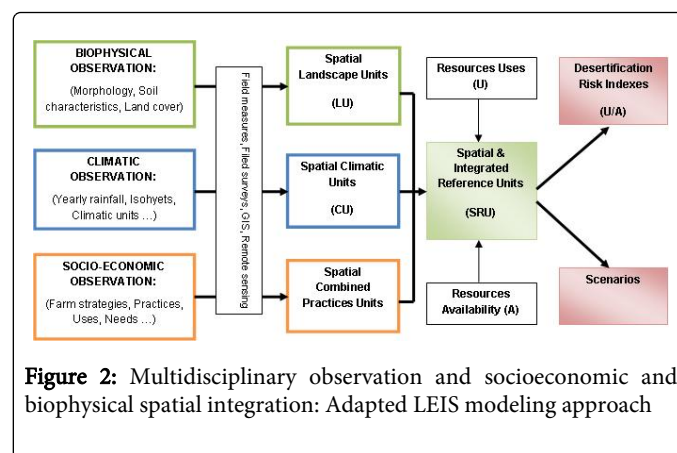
BIOPHYSICAL OBSERVATION:

(Morphology, Soil characteristics, Land cover)

CLIMATIC OBSERVATION:

(Yearly rainfall, Isohyets, Climatic units …)

SOCIO-ECONOMIC OBSERVATION:

(Farm strategies, Practices, Uses, Needs …)

Field measures, Filed surveys, GIS, Remote sensing

Spatial Landscape Units

(LU)

Spatial Climatic Units

(CU)

Spatial Combined Practices Units

Resources Uses (U)

Spatial & Integrated Reference Units

(SRU)

Resources Availability (A)

Desertification Risk Indexes

(U/A)

Scenarios

Figure 2: Multidisciplinary observation and socioeconomic and biophysical spatial integration: Adapted LEIS modeling approach